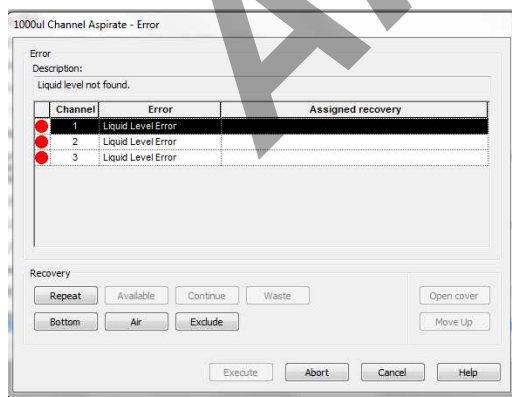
1000ul Channel Aspirate - Error

Error
Description:
Liquid level not found.

| | Channel | Error | Assigned recovery |
|---|---|---|---|
| | 1 | Liquid Level Error | |
| | 2 | Liquid Level Error | |
| | 3 | Liquid Level Error | |

Recovery
Repeat Available Continue Waste Open cover
Bottom Air Exclude Move Up

Execute Abort Cancel Help